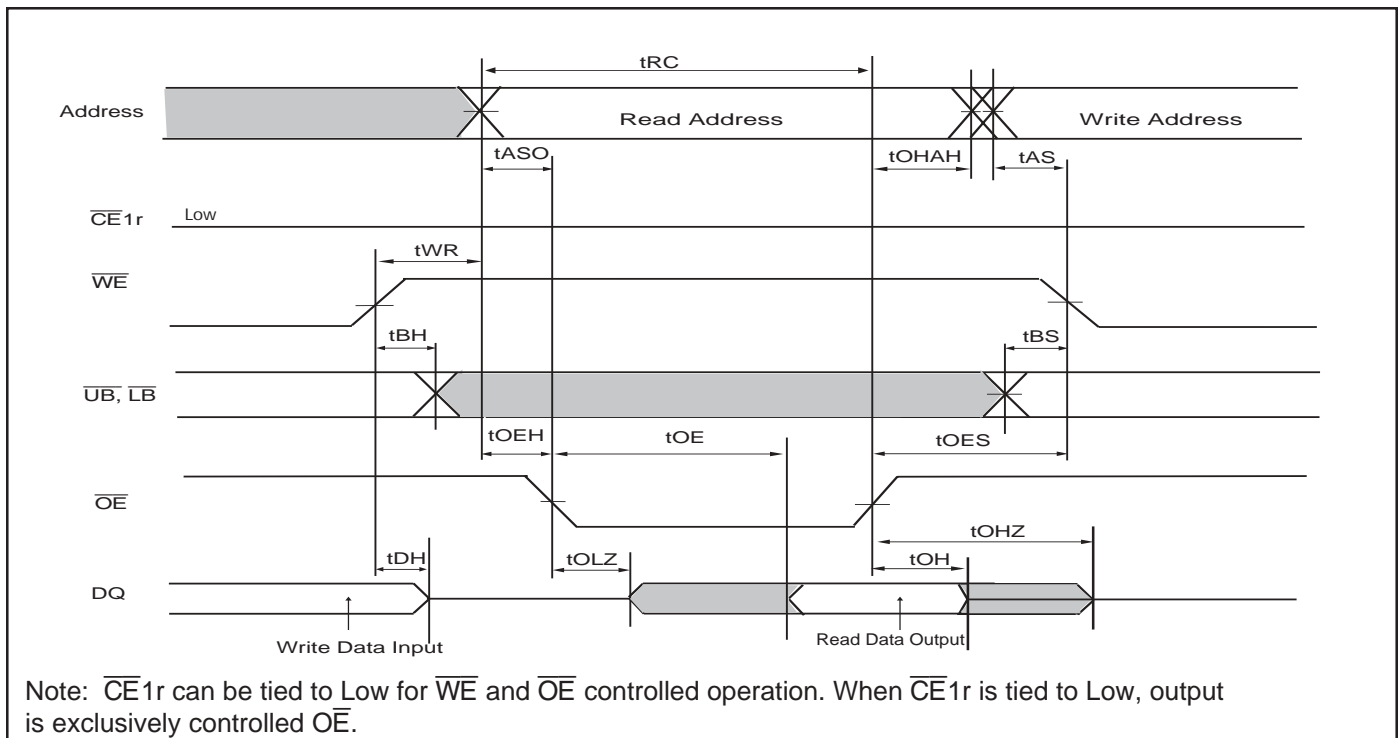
tRC

Address

Read Address

Write Address

tASO

tOHAH

tAS

$\overline{CE}1r$ Low

tWR

$\overline{WE}$

tBH

tBS

$\overline{UB}$, $\overline{LB}$

tOEH

tOE

tOES

$\overline{OE}$

tOHZ

tDH

tOLZ

tOH

DQ

Write Data Input

Read Data Output

Note: $\overline{CE}1r$ can be tied to Low for $\overline{WE}$ and $\overline{OE}$ controlled operation. When $\overline{CE}1r$ is tied to Low, output is exclusively controlled $O\overline{E}$.